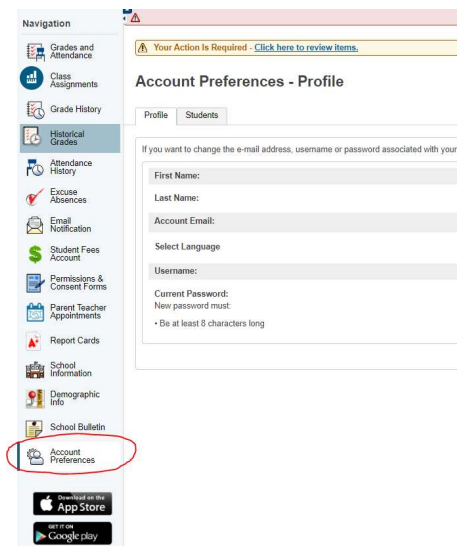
Navigation

Grades and Attendance

Class Assignments

Grade History

Historical Grades

Attendance History

Excuse Absences

Email Notification

Student Fees Account

Permissions & Consent Forms

Parent Teacher Appointments

Report Cards

School Information

Demographic Info

School Bulletin

Account Preferences

Download on the App Store

GET IT ON Google play

Your Action Is Required - Click here to review items.

Account Preferences - Profile

Profile | Students

If you want to change the e-mail address, username or password associated with your

First Name:

Last Name:

Account Email:

Select Language

Username:

Current Password:

New password must:

• Be at least 8 characters long